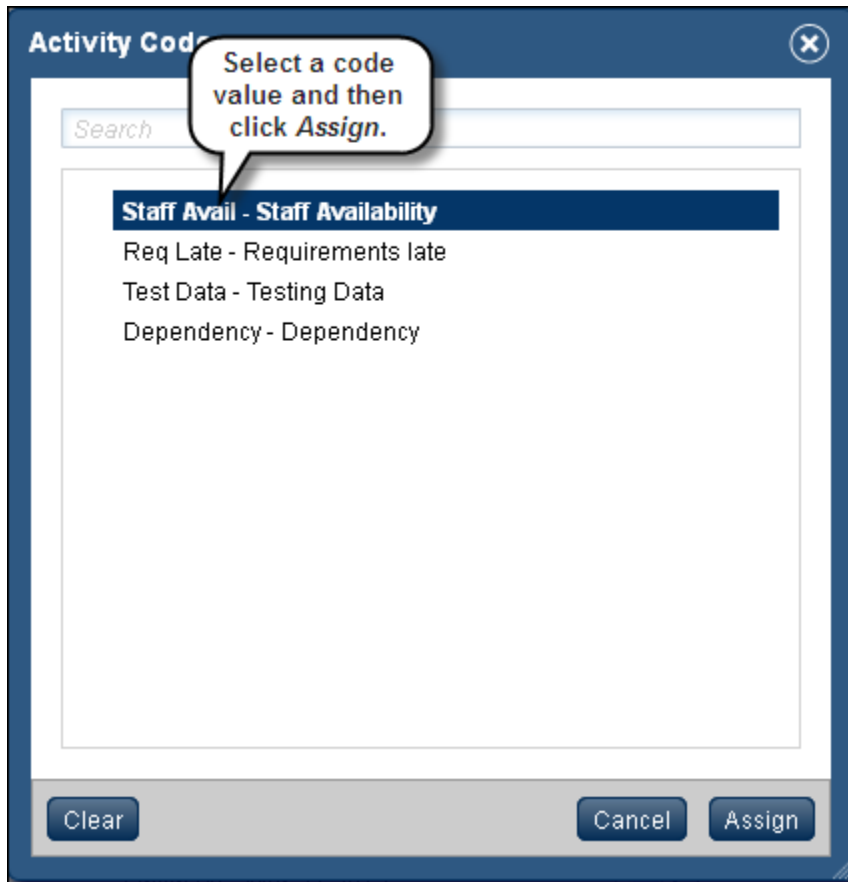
Activity Code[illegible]

Select a code value and then click *Assign*.

Search

Staff Avail - Staff Availability
Req Late - Requirements late
Test Data - Testing Data
Dependency - Dependency

Clear

Cancel

Assign